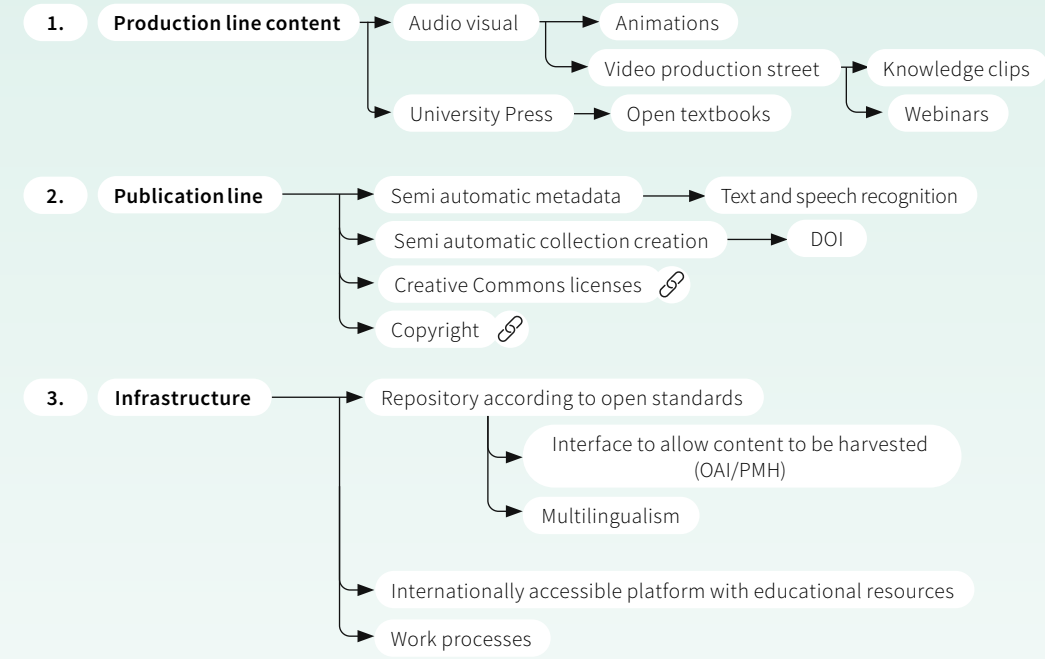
1. Production line content

Audio visual

Animations

Video production street

Knowledge clips

Webinars

University Press

Open textbooks

2. Publication line

Semi automatic metadata

Text and speech recognition

Semi automatic collection creation

DOI

Creative Commons licenses

Copyright

3. Infrastructure

Repository according to open standards

Interface to allow content to be harvested (OAI/PMH)

Multilingualism

Internationally accessible platform with educational resources

Work processes